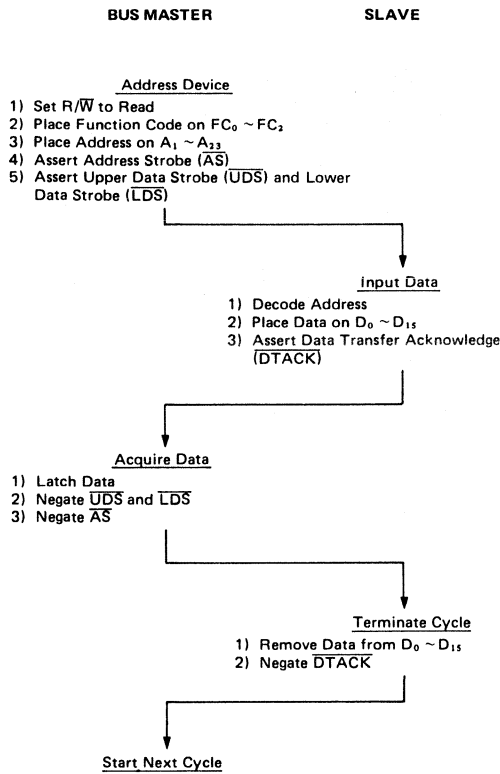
BUS MASTER

SLAVE

Address Device
1) Set R/$\overline{W}$ to Read
2) Place Function Code on $FC_0 \sim FC_2$
3) Place Address on $A_1 \sim A_{23}$
4) Assert Address Strobe ($\overline{AS}$)
5) Assert Upper Data Strobe ($\overline{UDS}$) and Lower Data Strobe ($\overline{LDS}$)

Input Data
1) Decode Address
2) Place Data on $D_0 \sim D_{15}$
3) Assert Data Transfer Acknowledge ($\overline{DTACK}$)

Acquire Data
1) Latch Data
2) Negate $\overline{UDS}$ and $\overline{LDS}$
3) Negate $\overline{AS}$

Terminate Cycle
1) Remove Data from $D_0 \sim D_{15}$
2) Negate $\overline{DTACK}$

Start Next Cycle